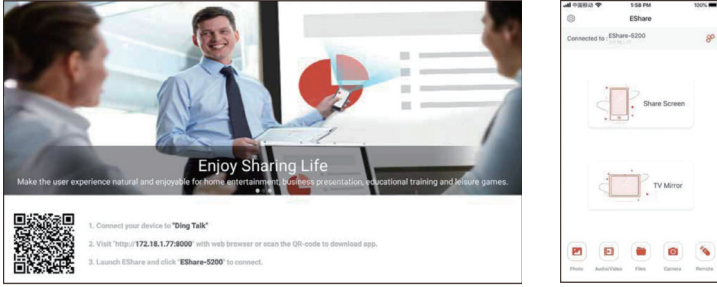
Enjoy Sharing Life

Make the user experience natural and enjoyable for home entertainment, business presentation, educational training and leisure games.

1. Connect your device to "Ding Talk"

2. Visit "http://172.16.1.77:8000" with web browser or scan the QR-code to download app.

3. Launch EShare and click "EShare-5200" to connect.

中国移动 1:58 PM 100%

EShare

Connected to: EShare-5200

Share Screen

TV Mirror

Photo Audio/Video Files Camera Remote